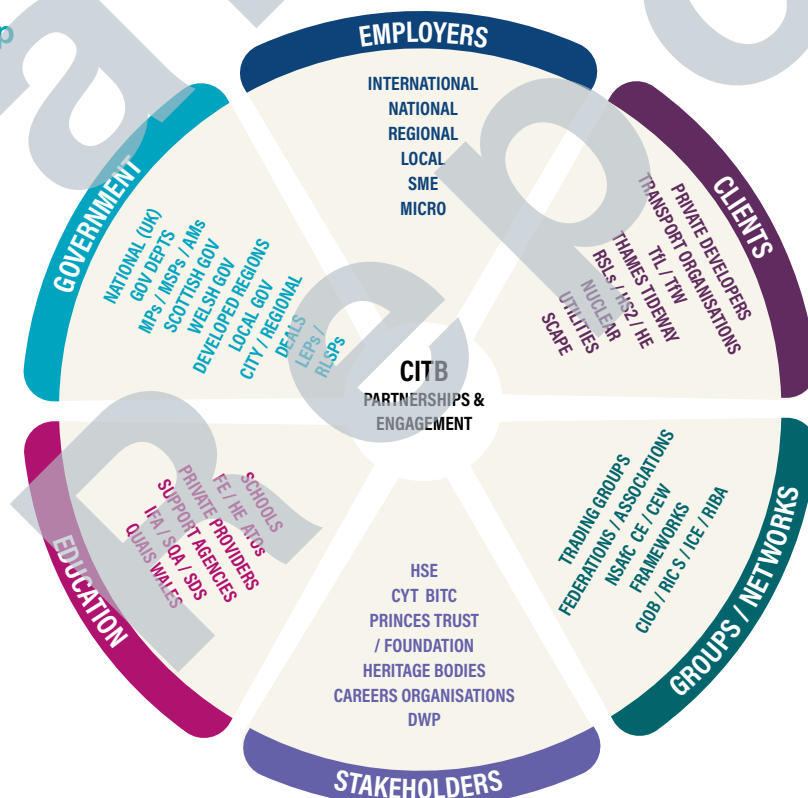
EMPLOYERS

INTERNATIONAL
NATIONAL
REGIONAL
LOCAL
SME
MICRO

CLIENTS

PRIVATE DEVELOPERS
TRANSPORT ORGANISATIONS
TfL / TfW
THAMES TIDEWAY
RSLs / HS2 / HE
NUCLEAR
UTILITIES
SCAPE

GROUPS / NETWORKS

TRADING GROUPS
FEDERATIONS / ASSOCIATIONS
NSAfC CE / CEW
FRAMEWORKS
CIOB / RIC S / ICE / RIBA

STAKEHOLDERS

HSE
CYT BITC
PRINCES TRUST
/ FOUNDATION
HERITAGE BODIES
CAREERS ORGANISATIONS
DWP

EDUCATION

SCHOOLS
FE / HE ATOs
PRIVATE PROVIDERS
SUPPORT AGENCIES
IFA / SQA / SDS
QUALS WALES

GOVERNMENT

NATIONAL (UK)
GOV DEPTS
MPs / MSPs / AMs
SCOTTISH GOV
WELSH GOV
DEVELOPED REGIONS
LOCAL GOV
CITY / REGIONAL
DEALS
LEPs /
RLSPs

CITB
PARTNERSHIPS &
ENGAGEMENT